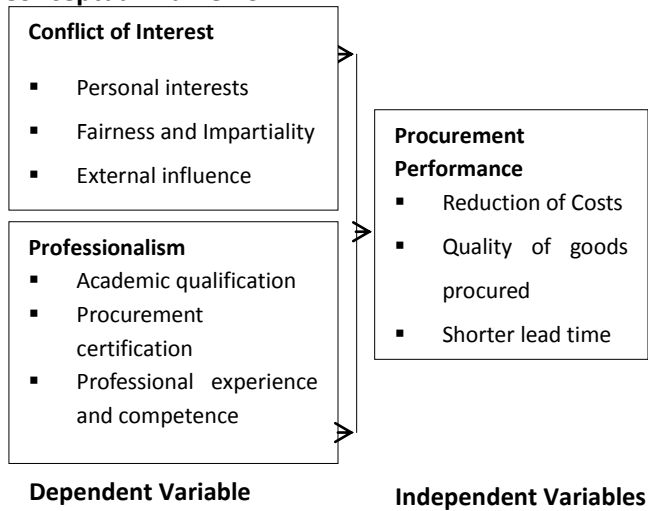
Conflict of Interest

- Personal interests
- Fairness and Impartiality
- External influence

Professionalism

- Academic qualification
- Procurement certification
- Professional experience and competence

Procurement Performance

- Reduction of Costs
- Quality of goods procured
- Shorter lead time

Dependent Variable

Independent Variables